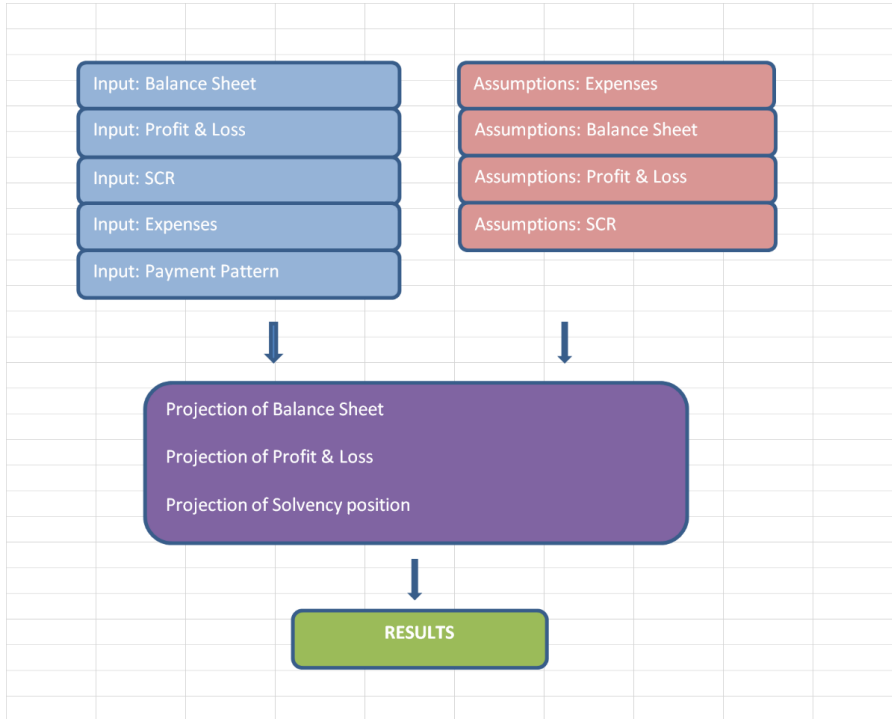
Input: Balance Sheet
Input: Profit & Loss
Input: SCR
Input: Expenses
Input: Payment Pattern

Assumptions: Expenses
Assumptions: Balance Sheet
Assumptions: Profit & Loss
Assumptions: SCR

Projection of Balance Sheet

Projection of Profit & Loss

Projection of Solvency position

RESULTS